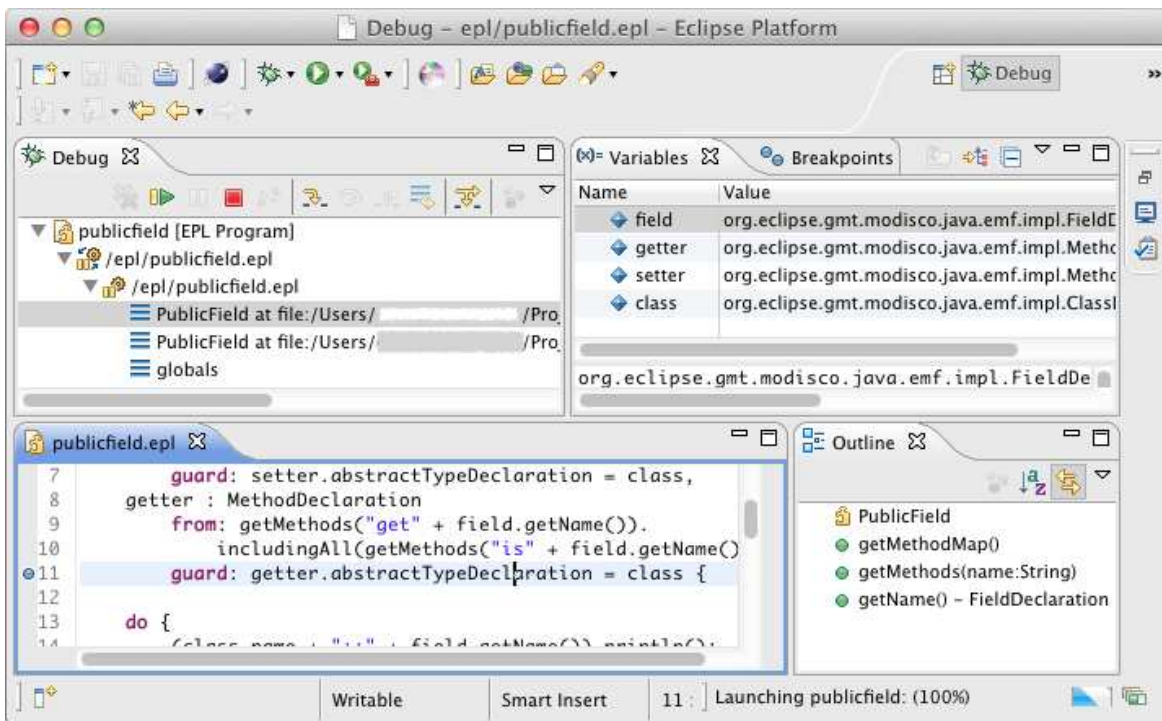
Debug - epl/publicfield.epl - Eclipse Platform

Debug

Debug

publicfield [EPL Program]
/epl/publicfield.epl
/epl/publicfield.epl
PublicField at file:/Users/ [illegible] /Pro
PublicField at file:/Users/ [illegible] /Pro
globals

(x)= Variables

Breakpoints

| Name | Value |
|---|---|
| field | org.eclipse.gmt.modisco.java.emf.impl.FieldD |
| getter | org.eclipse.gmt.modisco.java.emf.impl.Metho |
| setter | org.eclipse.gmt.modisco.java.emf.impl.Metho |
| class | org.eclipse.gmt.modisco.java.emf.impl.ClassI |

org.eclipse.gmt.modisco.java.emf.impl.FieldDe

publicfield.epl

7 guard: setter.abstractTypeDeclaration = class,
8 getter : MethodDeclaration
9 from: getMethods("get" + field.getName()).
10 includingAll(getMethods("is" + field.getName()
11 guard: getter.abstractTypeDeclaration = class {
12
13 do {
14 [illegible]

Outline

PublicField
getMethodMap()
getMethods(name:String)
getName() - FieldDeclaration

Writable
Smart Insert
11 :
Launching publicfield: (100%)